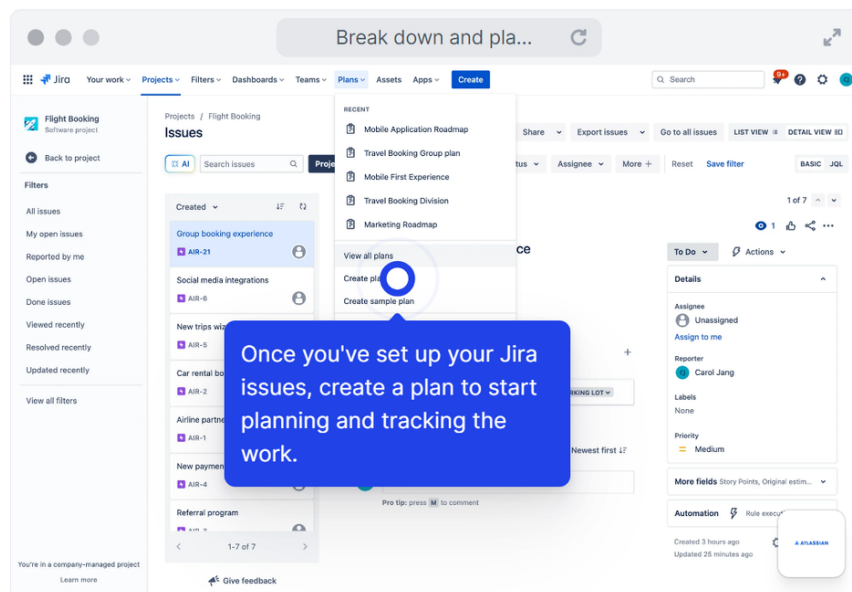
Break down and pla...

Jira Your work Projects Filters Dashboards Teams Plans Assets Apps Create

Search 9+

Flight Booking
Software project

Back to project

Filters

All issues
My open issues
Reported by me
Open issues
Done issues
Viewed recently
Resolved recently
Updated recently

View all filters

You're in a company-managed project
Learn more

Projects / Flight Booking
Issues

AI Search issues Proje

Created

Group booking experience
AIR-21

Social media integrations
AIR-6

New trips wiz
AIR-5

Car rental bo
AIR-2

Airline partne
AIR-1

New paymen
AIR-4

Referral program
AIR-3

1-7 of 7

Give feedback

RECENT
Mobile Application Roadmap
Travel Booking Group plan
Mobile First Experience
Travel Booking Division
Marketing Roadmap

View all plans
Create pla
Create sample plan

Share Export issues Go to all issues LIST VIEW DETAIL VIEW

tus Assignee More + Reset Save filter BASIC JQL

1 of 7

1

ce

RKING LOT

Newest first

Pro tip: press M to comment

To Do Actions

Details

Assignee
Unassigned
Assign to me

Reporter
Carol Jang

Labels
None

Priority
Medium

More fields Story Points, Original estim...

Automation Rule execut

Created 3 hours ago
Updated 25 minutes ago

ATLASSIAN

Once you've set up your Jira issues, create a plan to start planning and tracking the work.